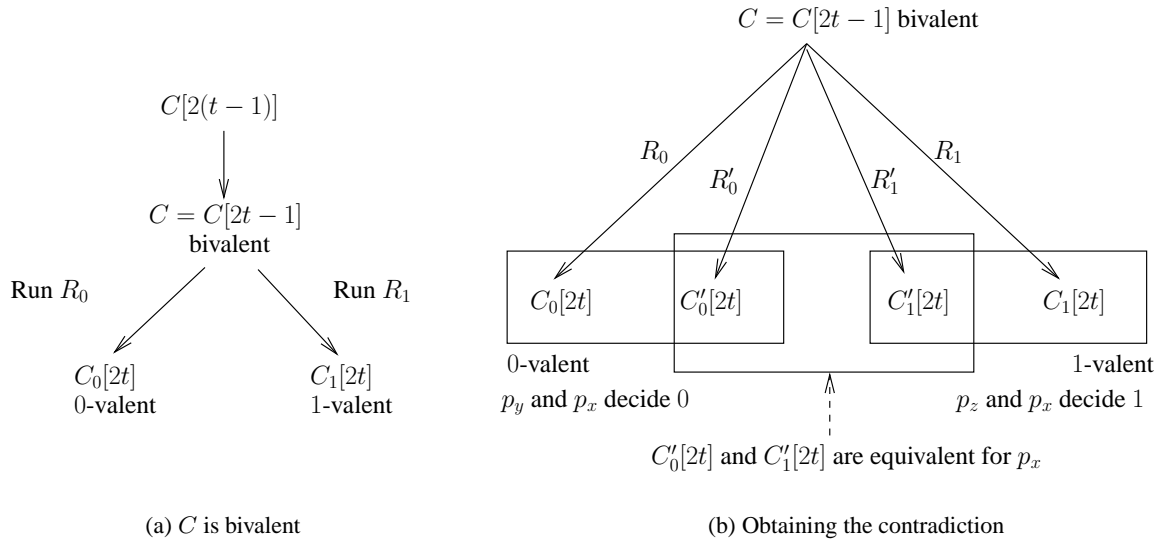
$C[2(t-1)]$

$C = C[2t-1]$
bivalent

Run $R_0$

Run $R_1$

$C_0[2t]$
$0$-valent

$C_1[2t]$
$1$-valent

(a) $C$ is bivalent

$C = C[2t-1]$ bivalent

$R_0$

$R'_0$

$R'_1$

$R_1$

$C_0[2t]$

$C'_0[2t]$

$C'_1[2t]$

$C_1[2t]$

$0$-valent
$p_y$ and $p_x$ decide $0$

$1$-valent
$p_z$ and $p_x$ decide $1$

$C'_0[2t]$ and $C'_1[2t]$ are equivalent for $p_x$

(b) Obtaining the contradiction